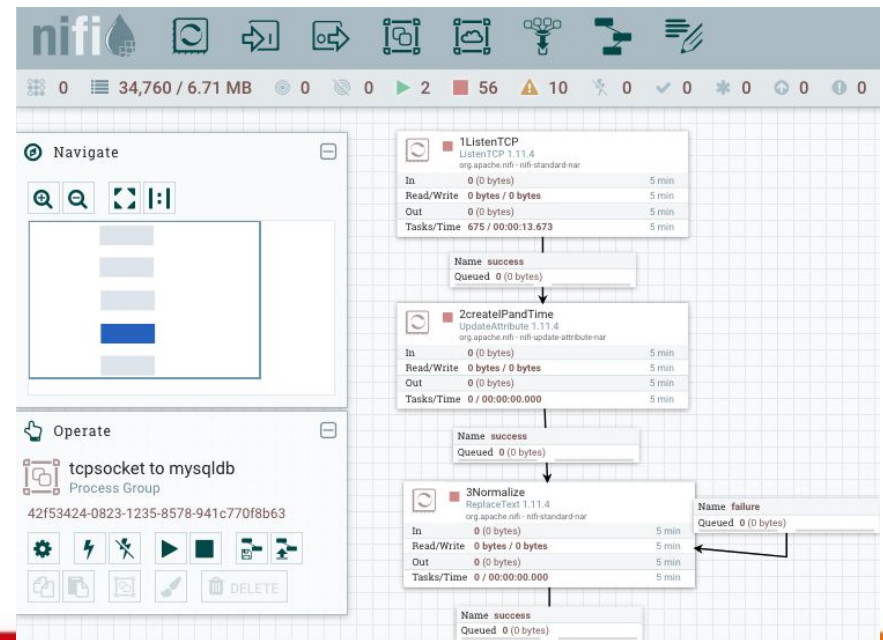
nifi

0 34,760 / 6.71 MB 0 0 2 56 10 0 0 0 0 0

Navigate

Operate

tcpsocket to mysqldb
Process Group
42f53424-0823-1235-8578-941c770f8b63

DELETE

1ListenTCP
ListenTCP 1.11.4
org.apache.nifi - nifi-standard-nar

| | | |
|---|---|---|
| In | 0 (0 bytes) | 5 min |
| Read/Write | 0 bytes / 0 bytes | 5 min |
| Out | 0 (0 bytes) | 5 min |
| Tasks/Time | 675 / 00:00:13.673 | 5 min |

Name success
Queued 0 (0 bytes)

2createIPandTime
UpdateAttribute 1.11.4
org.apache.nifi - nifi-update-attribute-nar

| | | |
|---|---|---|
| In | 0 (0 bytes) | 5 min |
| Read/Write | 0 bytes / 0 bytes | 5 min |
| Out | 0 (0 bytes) | 5 min |
| Tasks/Time | 0 / 00:00:00.000 | 5 min |

Name success
Queued 0 (0 bytes)

3Normalize
ReplaceText 1.11.4
org.apache.nifi - nifi-standard-nar

| | | |
|---|---|---|
| In | 0 (0 bytes) | 5 min |
| Read/Write | 0 bytes / 0 bytes | 5 min |
| Out | 0 (0 bytes) | 5 min |
| Tasks/Time | 0 / 00:00:00.000 | 5 min |

Name failure
Queued 0 (0 bytes)

Name success
Queued 0 (0 bytes)